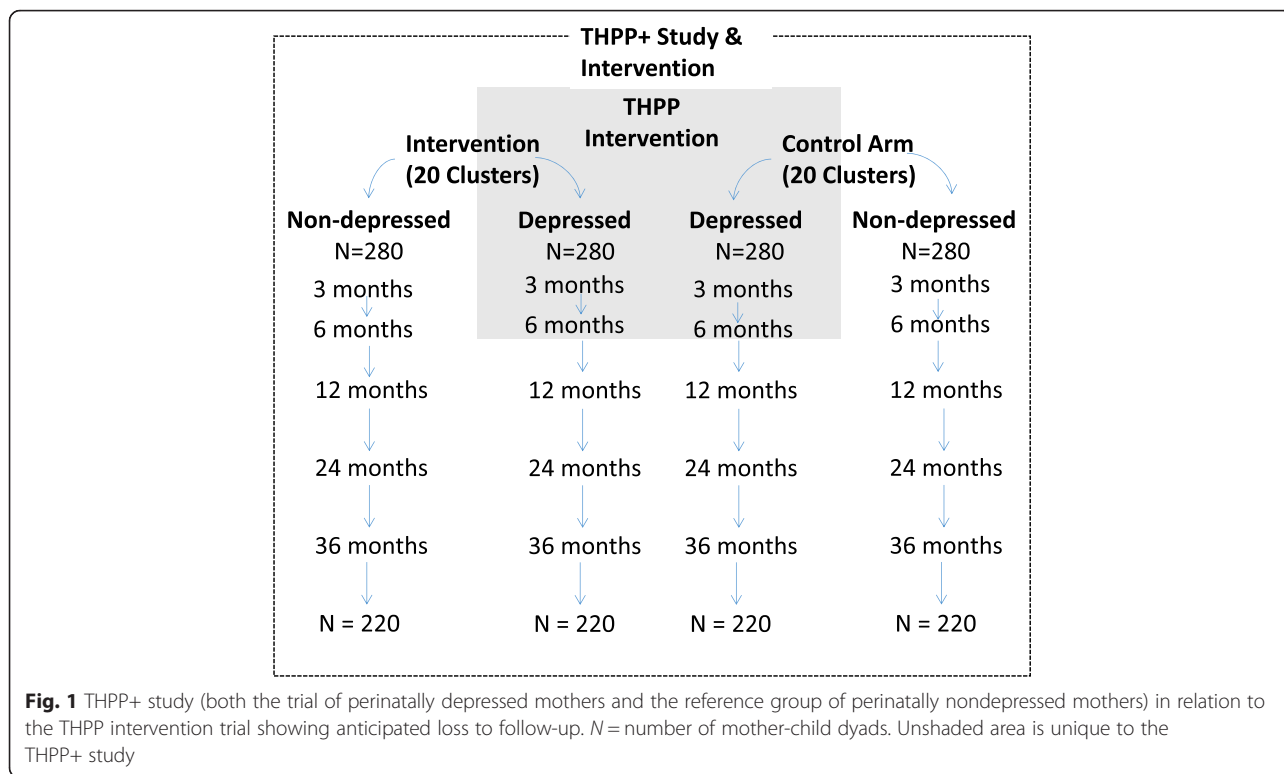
THPP+ Study & Intervention

THPP Intervention

Intervention (20 Clusters)

Control Arm (20 Clusters)

Non-depressed
N=280
3 months
6 months
12 months
24 months
36 months
N = 220

Depressed
N=280
3 months
6 months
12 months
24 months
36 months
N = 220

Depressed
N=280
3 months
6 months
12 months
24 months
36 months
N = 220

Non-depressed
N=280
3 months
6 months
12 months
24 months
36 months
N = 220

**Fig. 1** THPP+ study (both the trial of perinatally depressed mothers and the reference group of perinatally nondepressed mothers) in relation to the THPP intervention trial showing anticipated loss to follow-up. $N$ = number of mother-child dyads. Unshaded area is unique to the THPP+ study